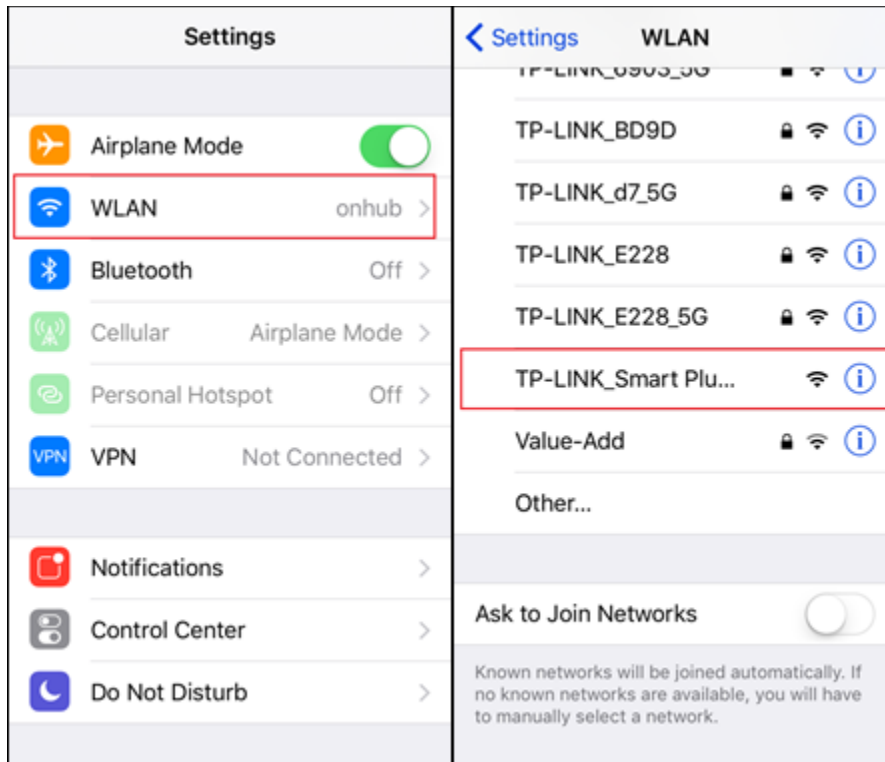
Settings

Airplane Mode
WLAN onhub
Bluetooth Off
Cellular Airplane Mode
Personal Hotspot Off
VPN VPN Not Connected

Notifications
Control Center
Do Not Disturb

< Settings WLAN

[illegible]
TP-LINK_BD9D
TP-LINK_d7_5G
TP-LINK_E228
TP-LINK_E228_5G
TP-LINK_Smart Plu...
Value-Add
Other...

Ask to Join Networks

Known networks will be joined automatically. If no known networks are available, you will have to manually select a network.